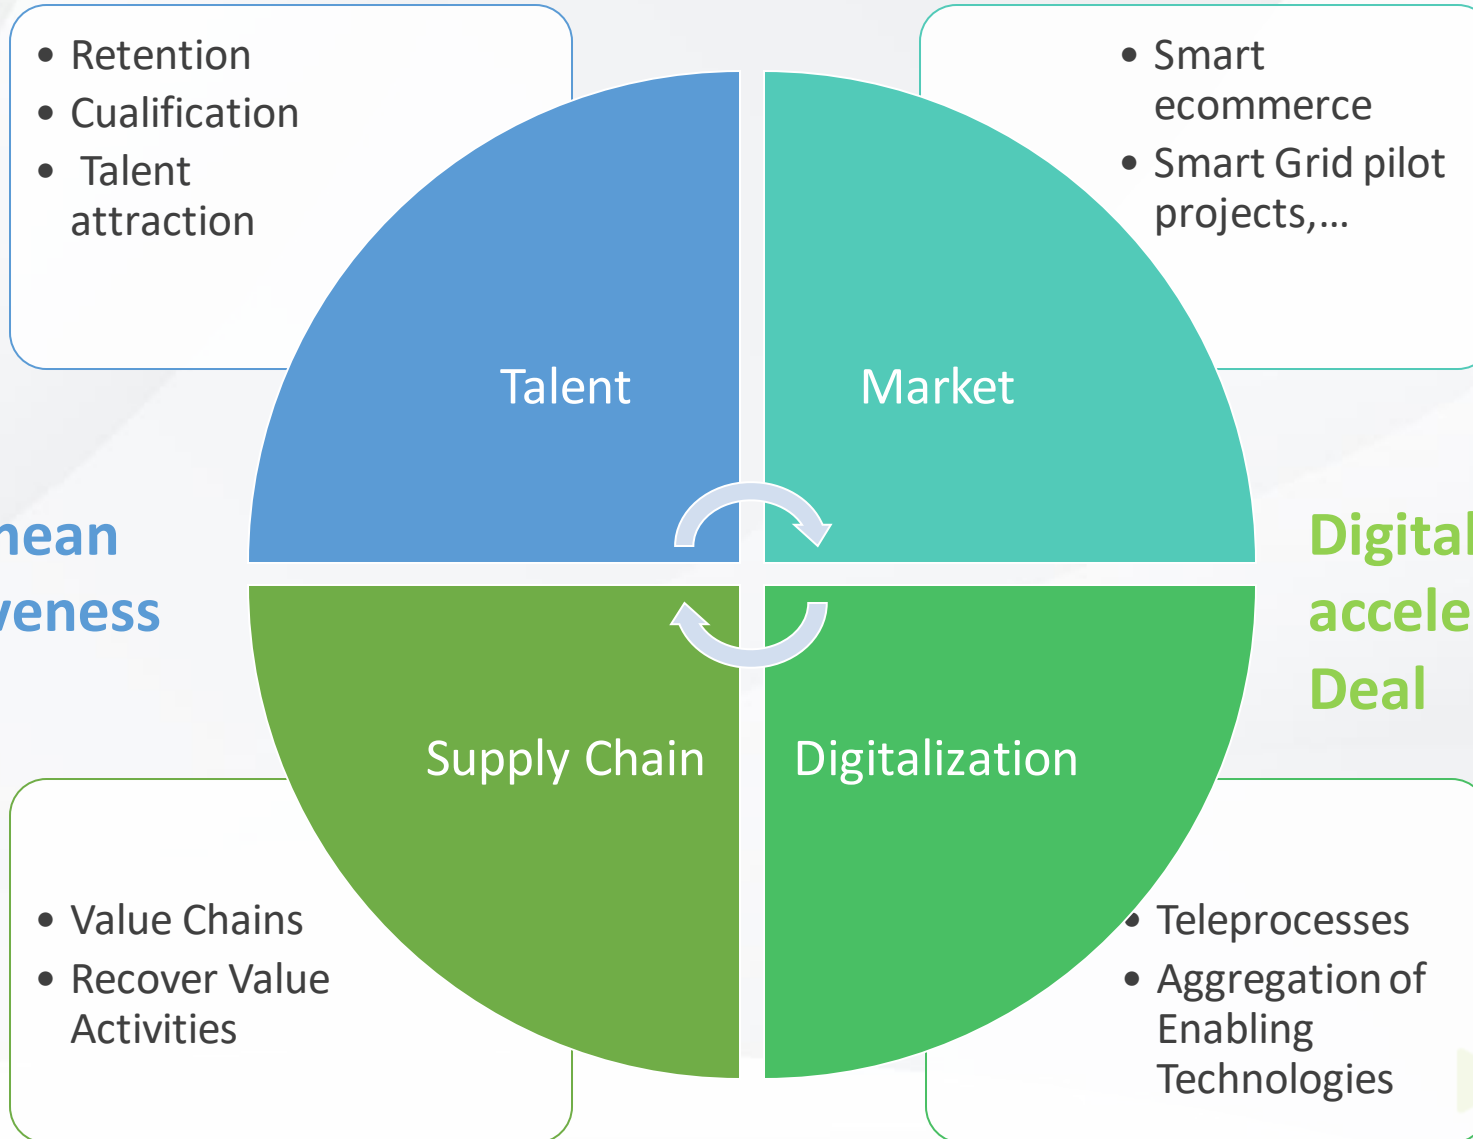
- Retention
- Cualification
- Talent attraction

- Smart ecommerce
- Smart Grid pilot projects,...

Talent

Market

nean
veness

Digital
accele
Deal

Supply Chain

Digitalization

- Value Chains
- Recover Value Activities

- Teleprocesses
- Aggregation of Enabling Technologies